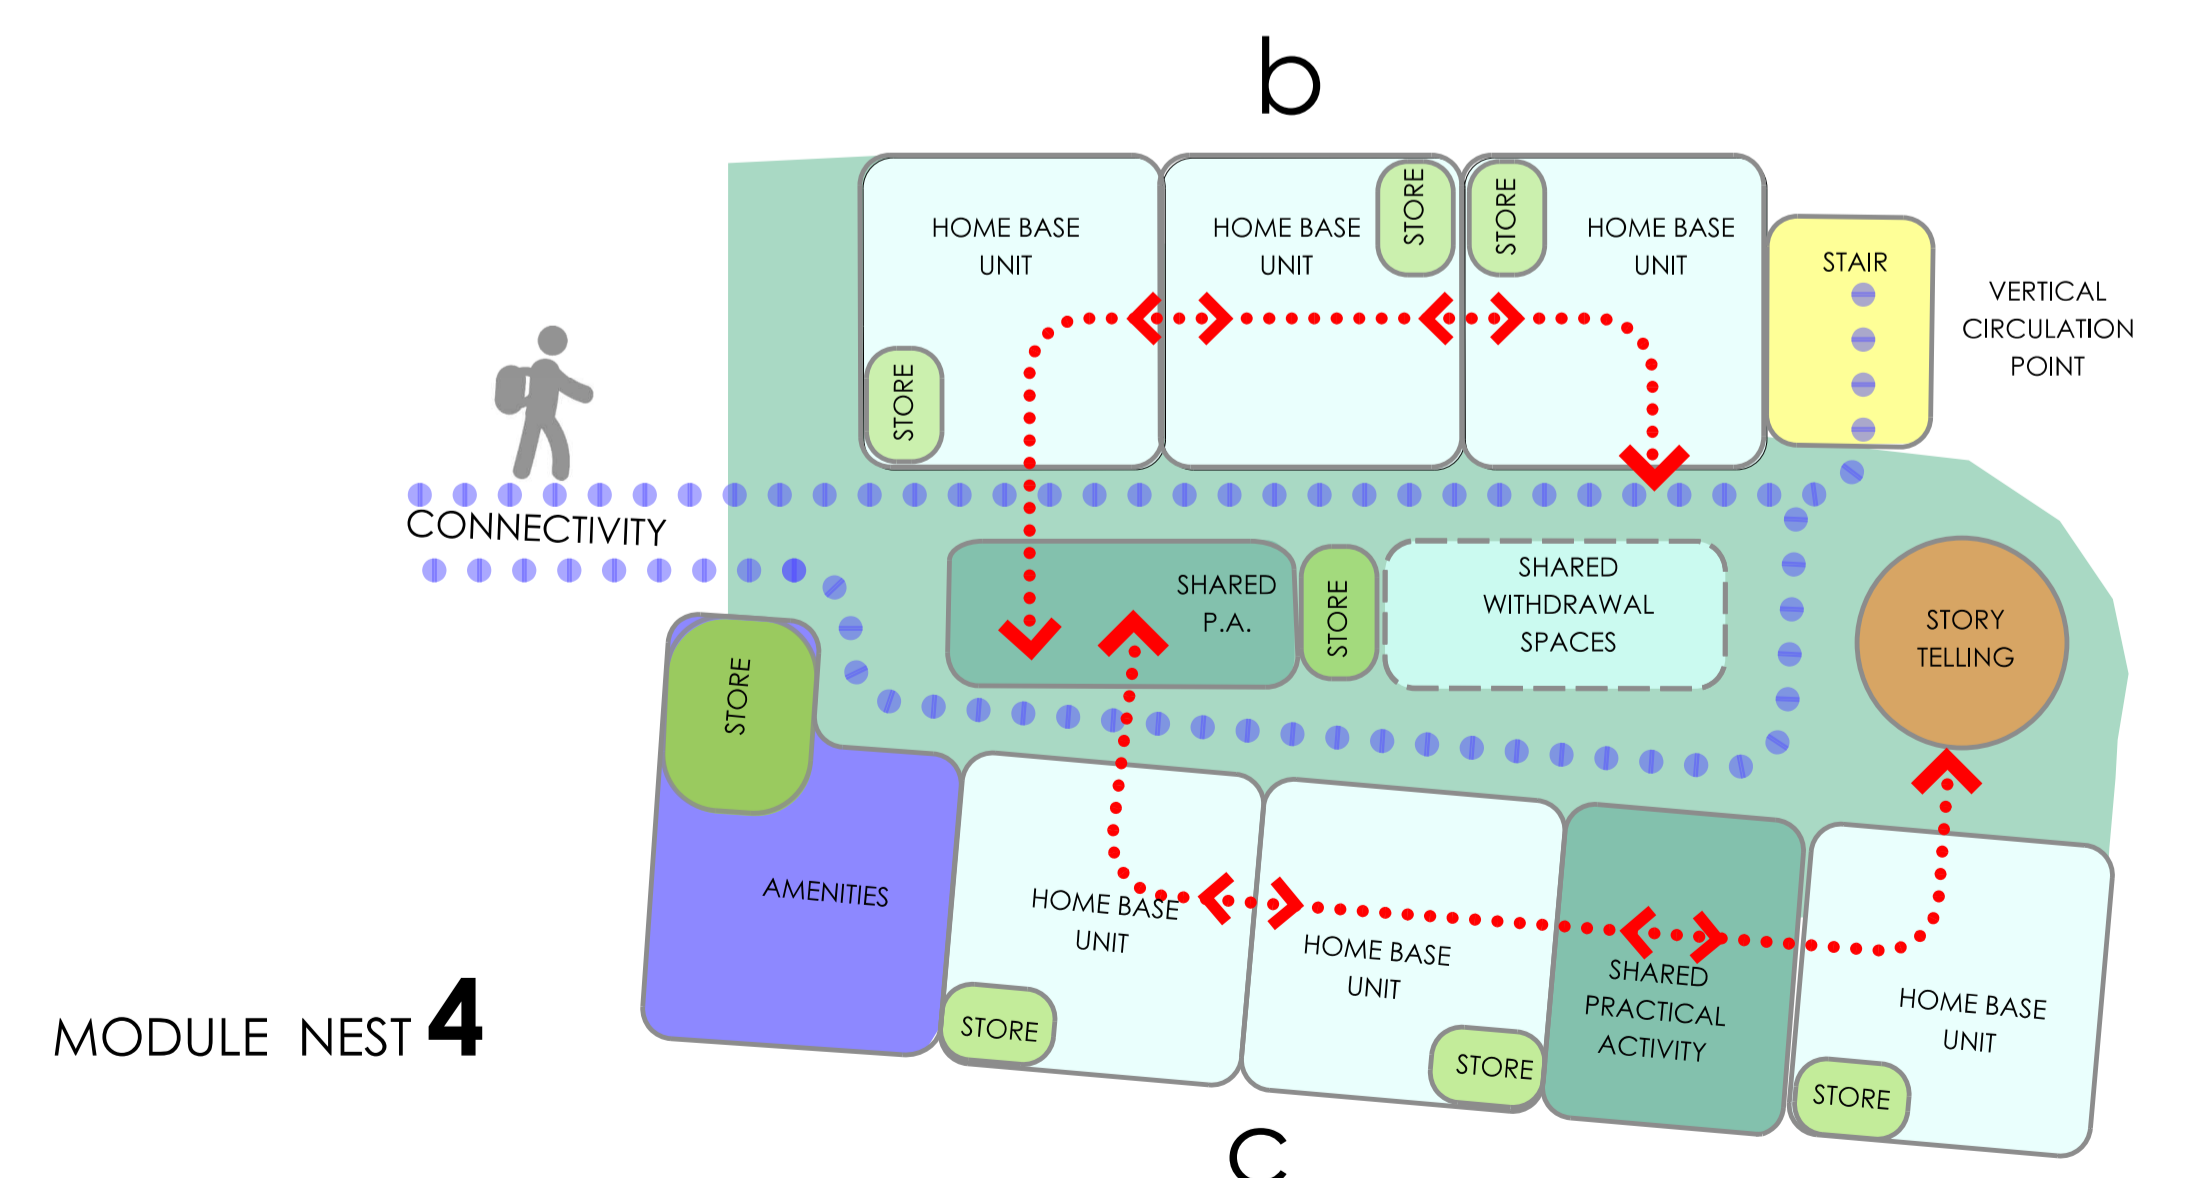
b

HOME BASE UNIT

STORE

HOME BASE UNIT

STORE

STORE

HOME BASE UNIT

STAIR

VERTICAL CIRCULATION POINT

CONNECTIVITY

SHARED P.A.

STORE

SHARED WITHDRAWAL SPACES

STORY TELLING

STORE

AMENITIES

HOME BASE UNIT

STORE

HOME BASE UNIT

STORE

SHARED PRACTICAL ACTIVITY

HOME BASE UNIT

STORE

MODULE NEST 4

c